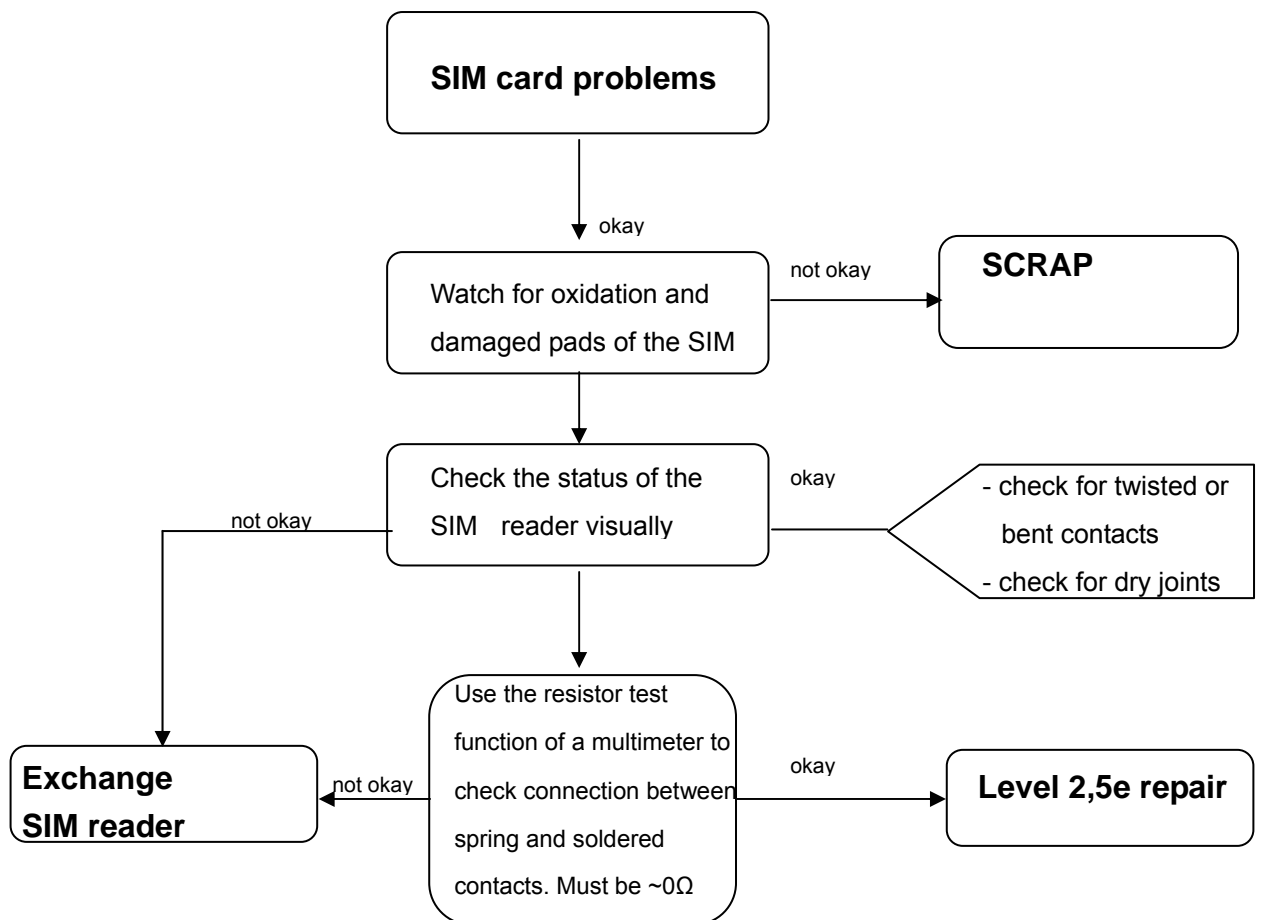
SIM card problems

okay

Watch for oxidation and damaged pads of the SIM

not okay

SCRAP

Check the status of the SIM reader visually

okay

- check for twisted or bent contacts
- check for dry joints

not okay

Use the resistor test function of a multimeter to check connection between spring and soldered contacts. Must be ~0Ω

not okay

Exchange SIM reader

okay

Level 2,5e repair